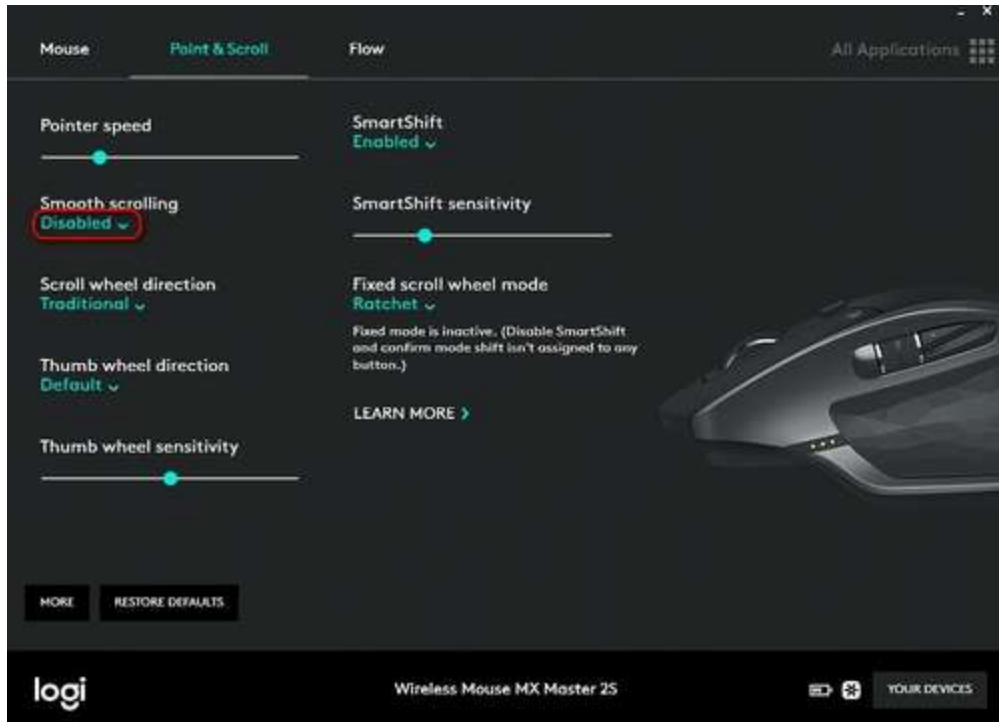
Mouse

Point & Scroll

Flow

All Applications

Pointer speed

Smooth scrolling
Disabled

Scroll wheel direction
Traditional

Thumb wheel direction
Default

Thumb wheel sensitivity

SmartShift
Enabled

SmartShift sensitivity

Fixed scroll wheel mode
Ratchet

Fixed mode is inactive. (Disable SmartShift and confirm mode shift isn't assigned to any button.)

LEARN MORE >

MORE

RESTORE DEFAULTS

logi

Wireless Mouse MX Master 2S

YOUR DEVICES